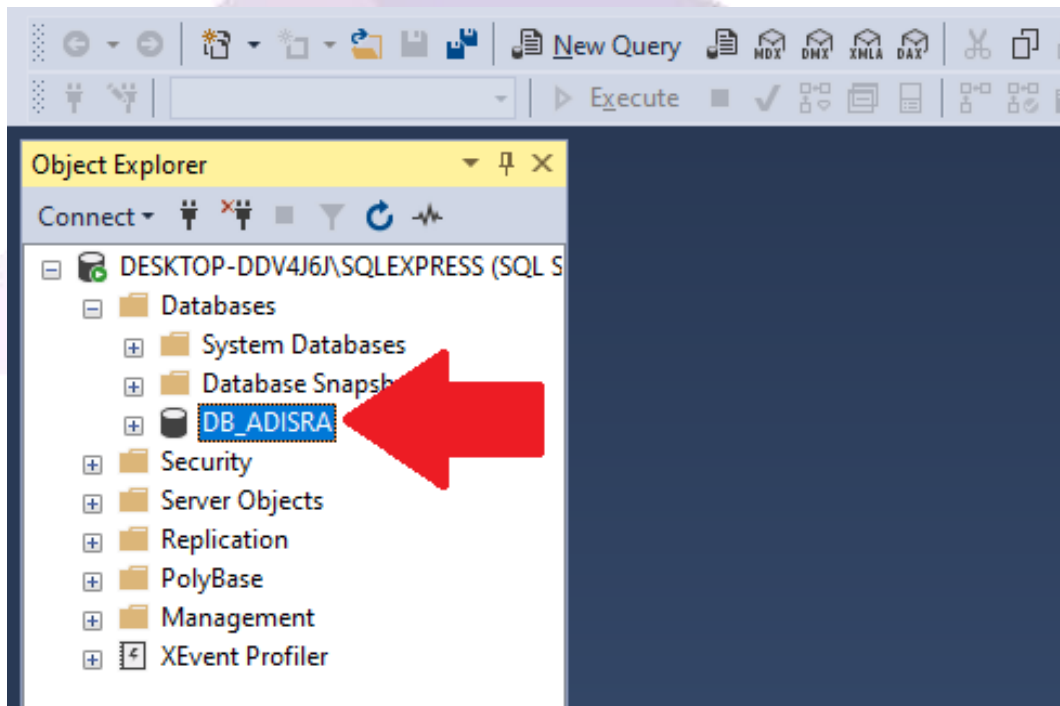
New Query MDX DMX XMLA DAX
Execute

Object Explorer
Connect
DESKTOP-DDV4J6J\SQLEXPRESS (SQL S
Databases
System Databases
Database Snapsh
DB_ADISRA
Security
Server Objects
Replication
PolyBase
Management
XEvent Profiler